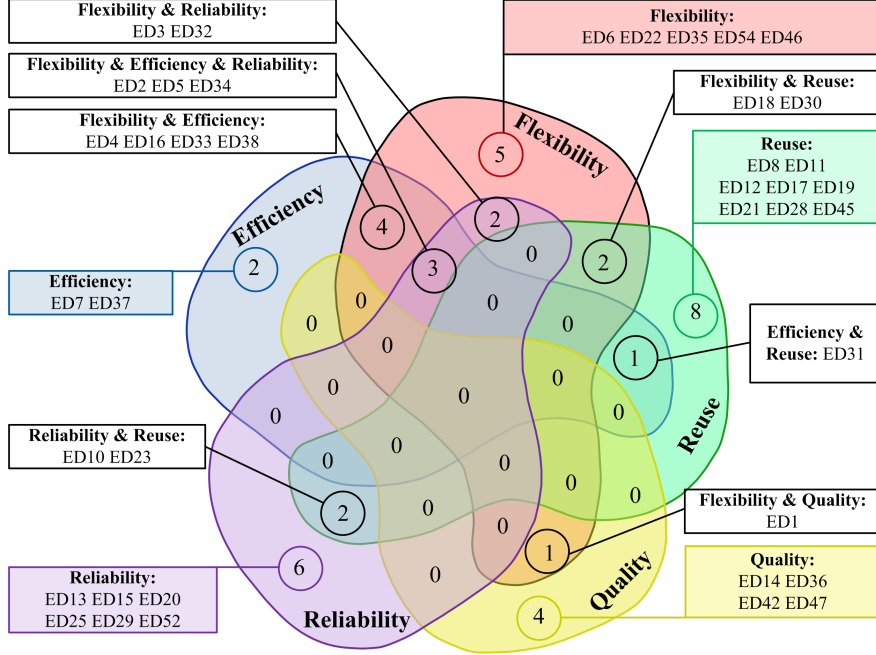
Flexibility & Reliability:
ED3 ED32

Flexibility & Efficiency & Reliability:
ED2 ED5 ED34

Flexibility & Efficiency:
ED4 ED16 ED33 ED38

Flexibility:
ED6 ED22 ED35 ED54 ED46

Flexibility & Reuse:
ED18 ED30

Reuse:
ED8 ED11
ED12 ED17 ED19
ED21 ED28 ED45

Flexibility

Efficiency

5

4

2

3

2

0

2

0

Efficiency:
ED7 ED37

8

0

0

0

Efficiency & Reuse: ED31

1

0

0

0

0

0

0

Reuse

Reliability & Reuse:
ED10 ED23

0

0

0

0

0

2

0

0

Flexibility & Quality:
ED1

1

6

0

Quality

Reliability:
ED13 ED15 ED20
ED25 ED29 ED52

Reliability

4

Quality:
ED14 ED36
ED42 ED47